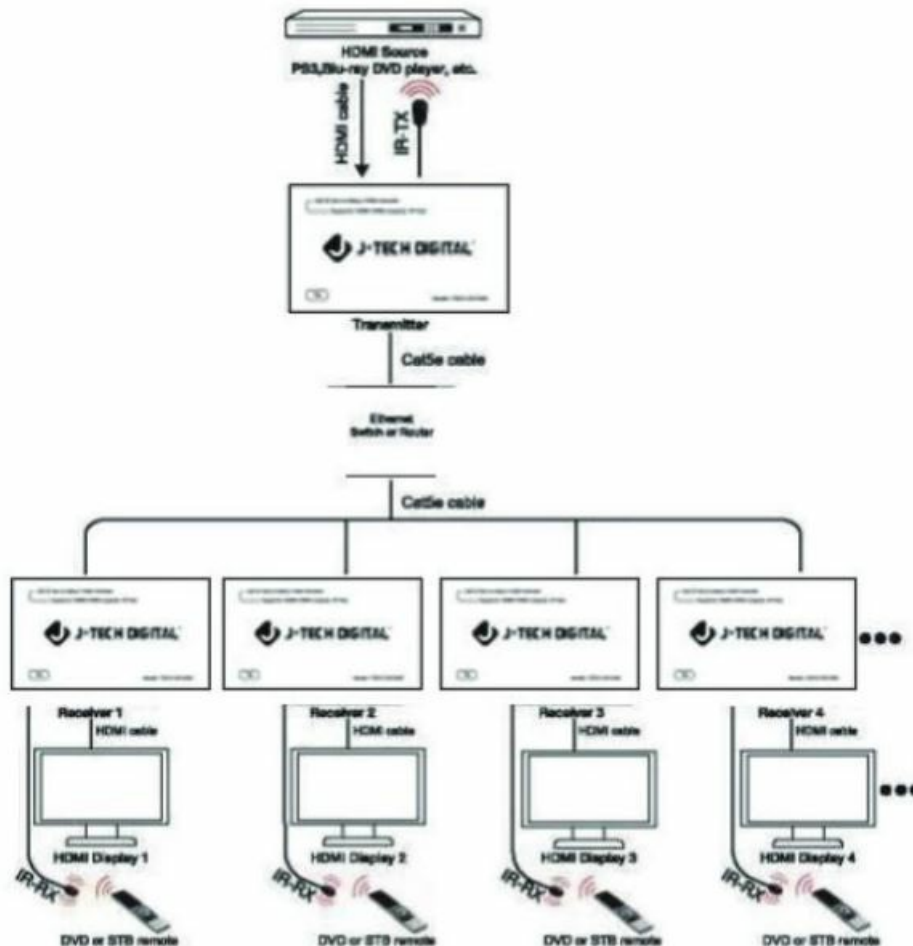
HDMI Source
PS3/Blu-ray DVD player, etc.

HDMI cable

IR-TX

J-TECH DIGITAL

Transmitter

Cat5e cable

Ethernet
Switch or Router

Cat5e cable

J-TECH DIGITAL

J-TECH DIGITAL

J-TECH DIGITAL

J-TECH DIGITAL

Receiver 1
HDMI cable

Receiver 2
HDMI cable

Receiver 3
HDMI cable

Receiver 4
HDMI cable

HDMI Display 1

HDMI Display 2

HDMI Display 3

HDMI Display 4

IR-RX

IR-RX

IR-RX

IR-RX

DVD or STB remote

DVD or STB remote

DVD or STB remote

DVD or STB remote